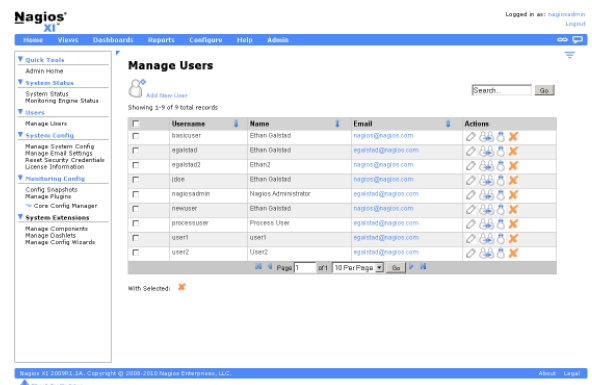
Nagios XI

Logged in as: nagiosadmin
Logout

Home Views Dashboards Reports Configure Help Admin

Quick Tools
Admin Home

System Status
System Status
Monitoring Engine Status

Users
Manage Users

System Config
Manage System Config
Manage Email Settings
Reset Security Credentials
License Information

Monitoring Config
Config Snapshots
Manage Plugins
Core Config Manager

System Extensions
Manage Components
Manage Dashlets
Manage Config Wizards

Manage Users

Add New User

Showing 1-9 of 9 total records

Search... Go

| | Username | Name | Email | Actions |
|---|---|---|---|---|
| | basicuser | Ethan Galstad | nagios@nagios.com | |
| | egalstad | Ethan Galstad | egalstad@nagios.com | |
| | egalstad2 | Ethan2 | egalstad@nagios.com | |
| | jdoe | Ethan Galstad | nagios@nagios.com | |
| | nagiosadmin | Nagios Administrator | nagios@nagios.com | |
| | newuser | Ethan Galstad | nagios@nagios.com | |
| | processuser | Process User | egalstad@nagios.com | |
| | user1 | user1 | egalstad@nagios.com | |
| | user2 | User2 | egalstad@nagios.com | |

Page 1 of 1 10 Per Page Go

With Selected:

Nagios XI 2009R1.1A. Copyright © 2008-2010 Nagios Enterprises, LLC.

About Legal